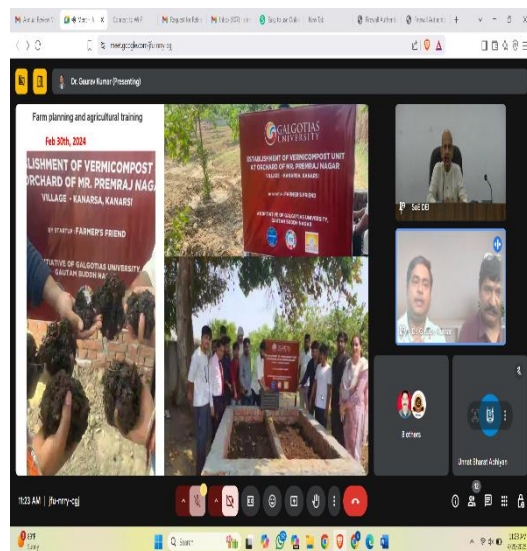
Dr. Gaurav Kumar (Presenting)

Farm planning and agricultural training

Feb 30th, 2024

LISHMENT OF VERMICOMPOST ORCHARD OF MR. PREMRAJ NAGA

VILLAGE - KANARSA, KANARSI

BY STARTUP - FARMER'S FRIEND

TIATIVE OF GALGOTIAS UNIVERSITY GAUTAM BUDDH NA

GALGOTIAS UNIVERSITY

ESTABLISHMENT OF VERMICOMPOST UNIT AT ORCHARD OF MR. PREMRAJ NAGAR

VILLAGE - KANARSA, KANARSI

BY STARTUP - FARMER'S FRIEND

AN INITIATIVE OF GALGOTIAS UNIVERSITY, GAUTAM BUDDH NAGAR

Sai DEI

2 others

Umat Bharat Abhiyan

11:23 AM | jfu-mrry-cgj

meet.google.com/jfu-mrry-cgj

Search